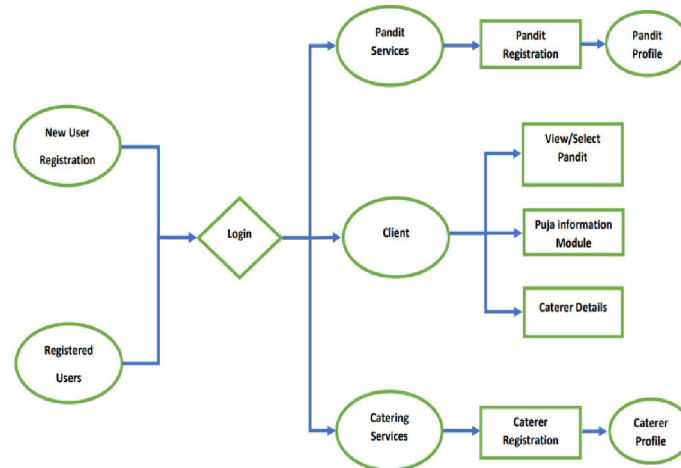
New User Registration

Registered Users

Login

Pandit Services

Pandit Registration

Pandit Profile

Client

View/Select Pandit

Puja information Module

Caterer Details

Catering Services

Caterer Registration

Caterer Profile